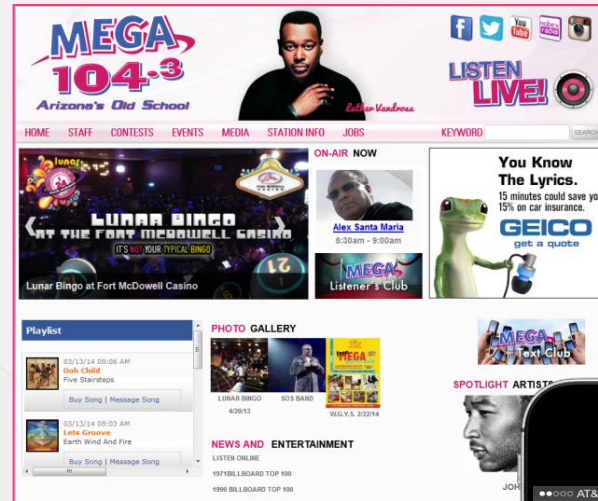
MEGA 104.3
Arizona's Old School

Luther Vandross

You Tube

LISTEN LIVE!

HOME STAFF CONTESTS EVENTS MEDIA STATION INFO JOBS KEYWORD SEARCH

Lunar

LUNAR BINGO AT THE FORT MCDOWELL CASINO
IT'S NOT YOUR TYPICAL BINGO

Lunar Bingo at Fort McDowell Casino

ON-AIR NOW

Alex Santa Maria
6:30am - 9:00am

MEGA Listener's Club

You Know The Lyrics.
15 minutes could save you 15% or more on car insurance.
GEICO
get a quote

Playlist

03/13/14 08:06 AM
Ooh Child
Five Stairsteps
Buy Song | Message Song

03/13/14 08:03 AM
Lets Groove
Earth Wind And Fire
Buy Song | Message Song

PHOTO GALLERY

LUNAR BINGO 4/20/13
SOS BAND
W.G.Y.S. 2/22/14

MEGA Text Club

SPOTLIGHT ARTISTS

NEWS AND ENTERTAINMENT

LISTEN ONLINE
1971BILLBOARD TOP 100
1990 BILLBOARD TOP 100

JOH

AT&